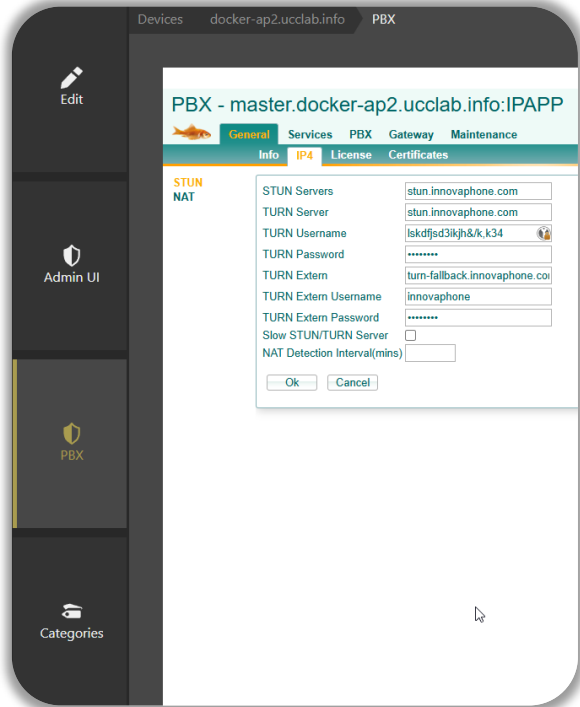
Devices docker-ap2.ucclab.info PBX

Edit

Admin UI

PBX

Categories

PBX - master.docker-ap2.ucclab.info:IPAPP

General Services PBX Gateway Maintenance

Info IP4 License Certificates

STUN
NAT

| | |
|---|---|
| STUN Servers | stun.innovaphone.com |
| TURN Server | stun.innovaphone.com |
| TURN Username | lskdfjsd3ikjh&/k,k34 |
| TURN Password | ••••••••• |
| TURN Extern | turn-fallback.innovaphone.co |
| TURN Extern Username | innovaphone |
| TURN Extern Password | ••••••••• |
| Slow STUN/TURN Server | |
| NAT Detection Interval(mins) | |

Ok Cancel